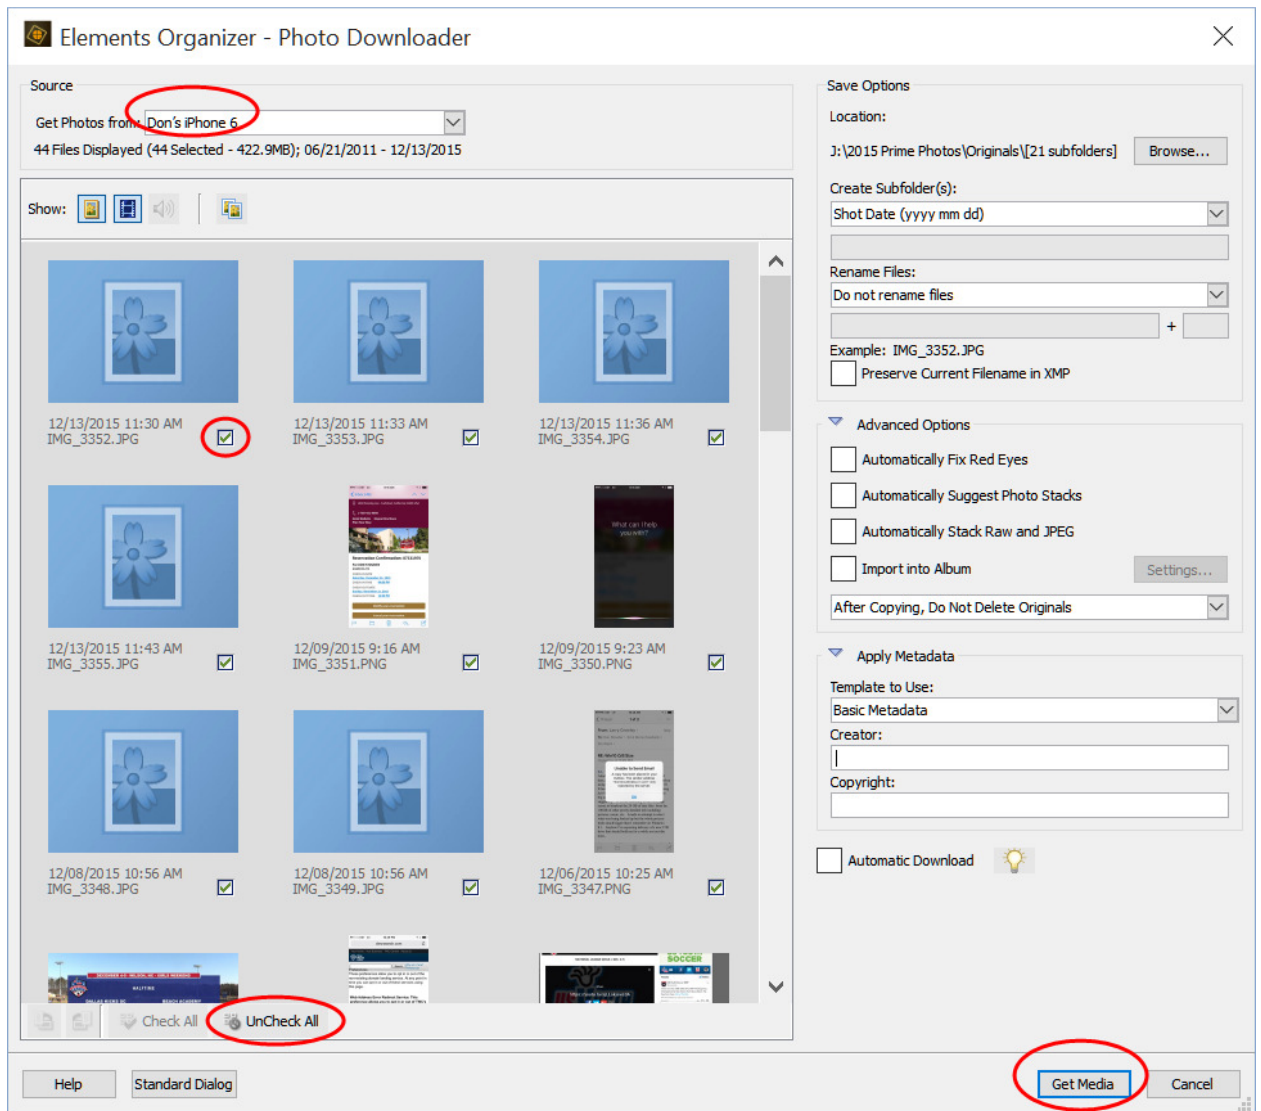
Elements Organizer - Photo Downloader

Source

Get Photos from: Don's iPhone 6

44 Files Displayed (44 Selected - 422.9MB); 06/21/2011 - 12/13/2015

Show:

12/13/2015 11:30 AM
IMG_3352.JPG

12/13/2015 11:33 AM
IMG_3353.JPG

12/13/2015 11:36 AM
IMG_3354.JPG

12/13/2015 11:43 AM
IMG_3355.JPG

12/09/2015 9:16 AM
IMG_3351.PNG

12/09/2015 9:23 AM
IMG_3350.PNG

12/08/2015 10:56 AM
IMG_3348.JPG

12/08/2015 10:56 AM
IMG_3349.JPG

12/06/2015 10:25 AM
IMG_3347.PNG

Check All

UnCheck All

Save Options

Location:

J:\2015 Prime Photos\Originals\[21 subfolders]

Browse...

Create Subfolder(s):

Shot Date (yyyy mm dd)

Rename Files:

Do not rename files

+

Example: IMG_3352.JPG

Preserve Current Filename in XMP

Advanced Options

Automatically Fix Red Eyes

Automatically Suggest Photo Stacks

Automatically Stack Raw and JPEG

Import into Album

Settings...

After Copying, Do Not Delete Originals

Apply Metadata

Template to Use:

Basic Metadata

Creator:

Copyright:

Automatic Download

Help

Standard Dialog

Get Media

Cancel